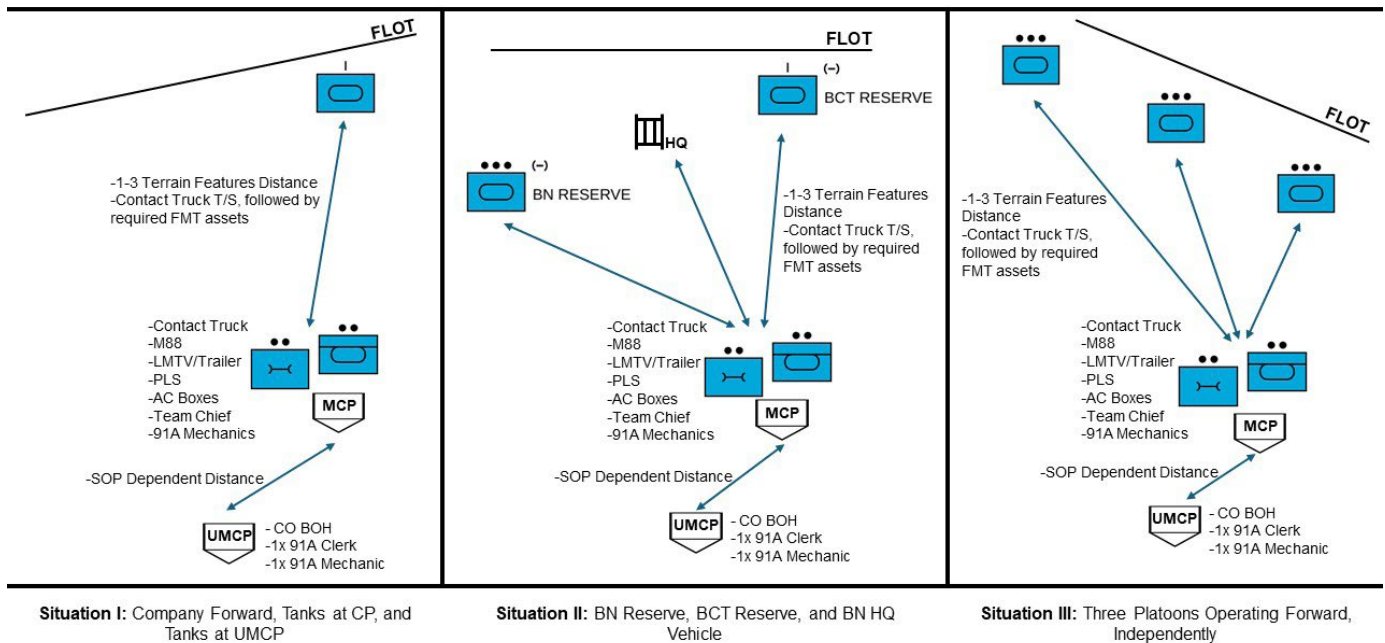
FLOT

I

-1-3 Terrain Features Distance
-Contact Truck T/S, followed by required FMT assets

-Contact Truck
-M88
-LMTV/Trailer
-PLS
-AC Boxes
-Team Chief
-91A Mechanics

MCP

-SOP Dependent Distance

UMCP

- CO BOH
-1x 91A Clerk
-1x 91A Mechanic

FLOT

I (–)

BCT RESERVE

HQ

(–)

BN RESERVE

-1-3 Terrain Features Distance
-Contact Truck T/S, followed by required FMT assets

-Contact Truck
-M88
-LMTV/Trailer
-PLS
-AC Boxes
-Team Chief
-91A Mechanics

MCP

-SOP Dependent Distance

UMCP

- CO BOH
-1x 91A Clerk
-1x 91A Mechanic

FLOT

-1-3 Terrain Features Distance
-Contact Truck T/S, followed by required FMT assets

-Contact Truck
-M88
-LMTV/Trailer
-PLS
-AC Boxes
-Team Chief
-91A Mechanics

MCP

-SOP Dependent Distance

UMCP

- CO BOH
-1x 91A Clerk
-1x 91A Mechanic

**Situation I:** Company Forward, Tanks at CP, and Tanks at UMCP

**Situation II:** BN Reserve, BCT Reserve, and BN HQ Vehicle

**Situation III:** Three Platoons Operating Forward, Independently